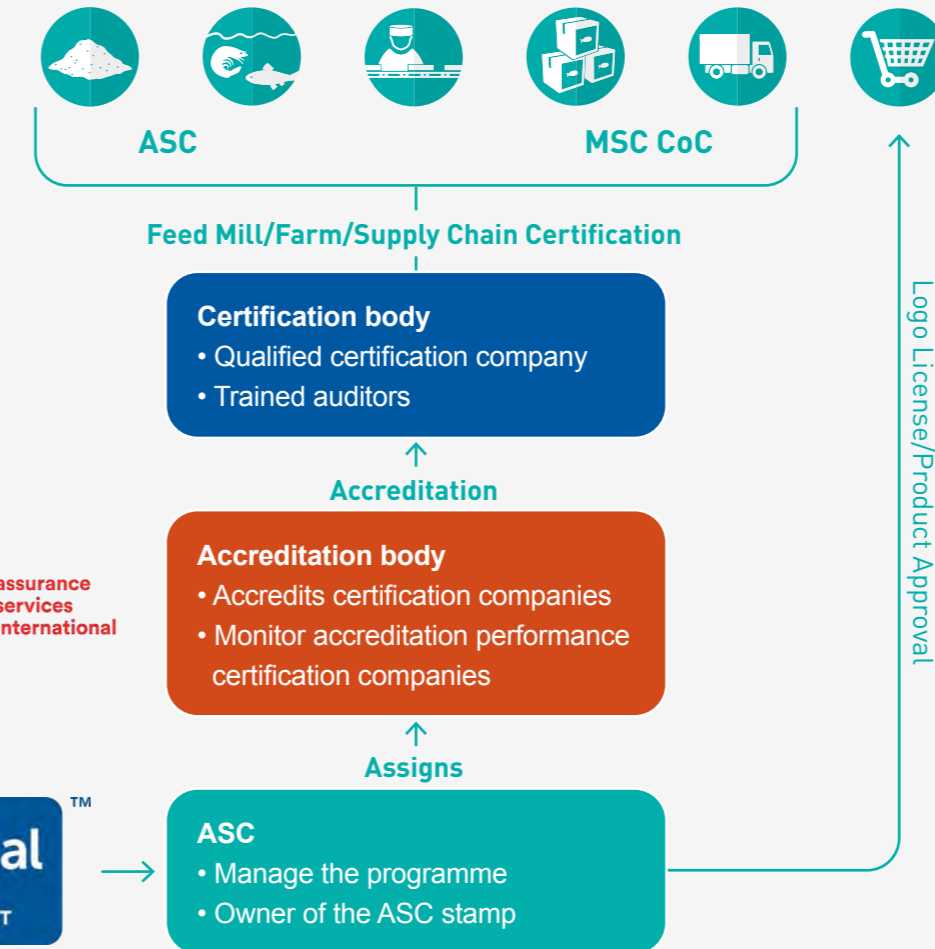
ASC

MSC CoC

Feed Mill/Farm/Supply Chain Certification

Certification body
• Qualified certification company
• Trained auditors

Accreditation

Accreditation body
• Accredits certification companies
• Monitor accreditation performance certification companies

assurance
services
nternational

Assigns

TM
al
T

ASC
• Manage the programme
• Owner of the ASC stamp

Logo License/Product Approval